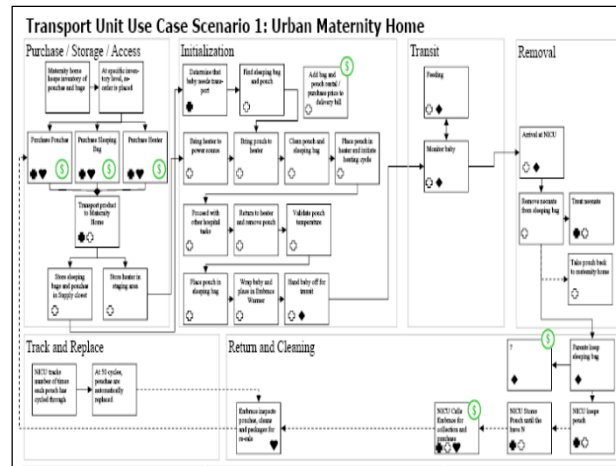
Transport Unit Use Case Scenario 1: Urban Maternity Home

Purchase / Storage / Access

Maternity home keeps inventory of pouches and bags

At specific inventory level, an order is placed

Purchase Pouches

Purchase Sleeping Bag

Purchase Heater

$

Transport product to Maternity Home

Store sleeping bags and pouches in Supply closet

Store heater in staging area

Initialization

Determine that baby needs transport

Find sleeping bag and pouch

Add bag and pouch rental / purchase price to delivery bill

$

Bring heater to power source

Bring pouch to heater

Clean pouch and sleeping bag

Place pouch in heater and initiate heating cycle

Proceed with other hospital tasks

Return to heater and remove pouch

Validate pouch temperature

Place pouch in sleeping bag

Wrap baby and place in Embrace Warmer

Hand baby off for transit

Transit

Feeding

Monitor baby

Removal

Arrival at NICU

Remove neonate from sleeping bag

Treat neonate

Take pouch back to maternity home

Track and Replace

NICU tracks number of times each pouch has cycled through

At 50 cycles, pouches are automatically replaced

Return and Cleaning

?

$

Return loop sleeping bag

NICU keeps pouch

NICU Stores Pouch until the have N

NICU Calls Embrace for collection and purchase

$

Embrace inspects pouches, cleans and packages for re-sale